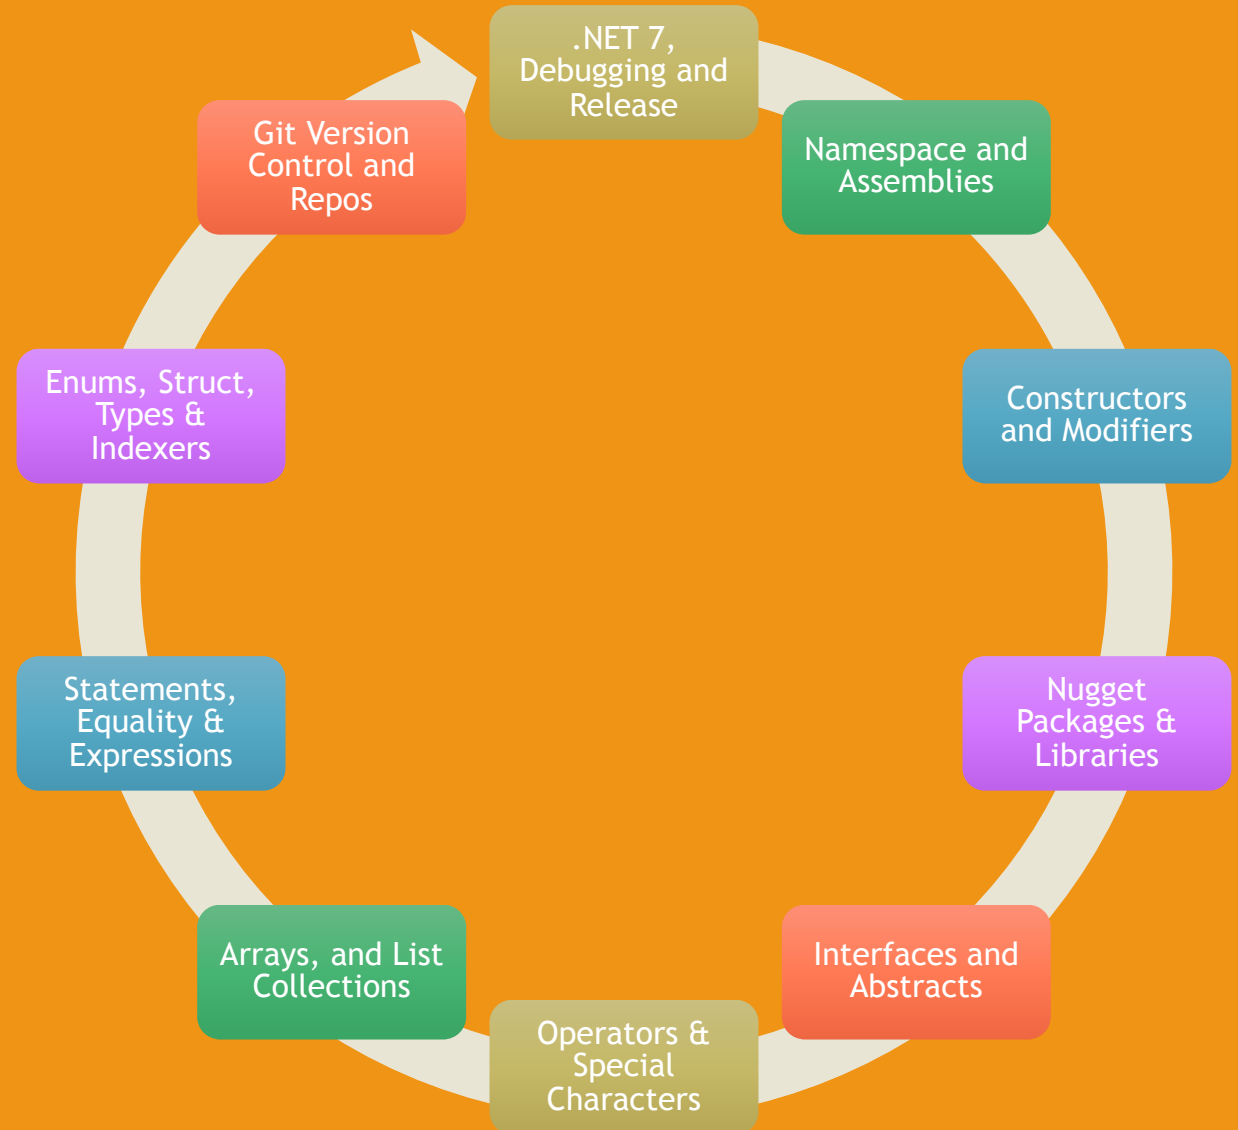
.NET 7, Debugging and Release

Namespace and Assemblies

Constructors and Modifiers

Nugget Packages & Libraries

Interfaces and Abstracts

Operators & Special Characters

Arrays, and List Collections

Statements, Equality & Expressions

Enums, Struct, Types & Indexers

Git Version Control and Repos